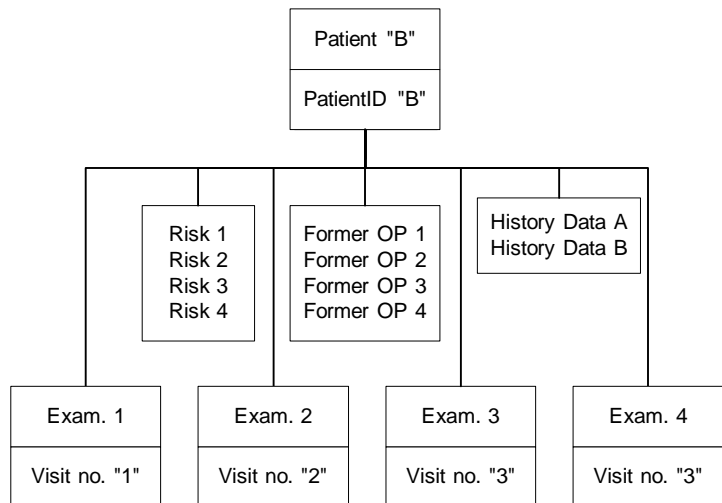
Patient "B"

PatientID "B"

Risk 1
Risk 2
Risk 3
Risk 4

Former OP 1
Former OP 2
Former OP 3
Former OP 4

History Data A
History Data B

Exam. 1

Visit no. "1"

Exam. 2

Visit no. "2"

Exam. 3

Visit no. "3"

Exam. 4

Visit no. "3"